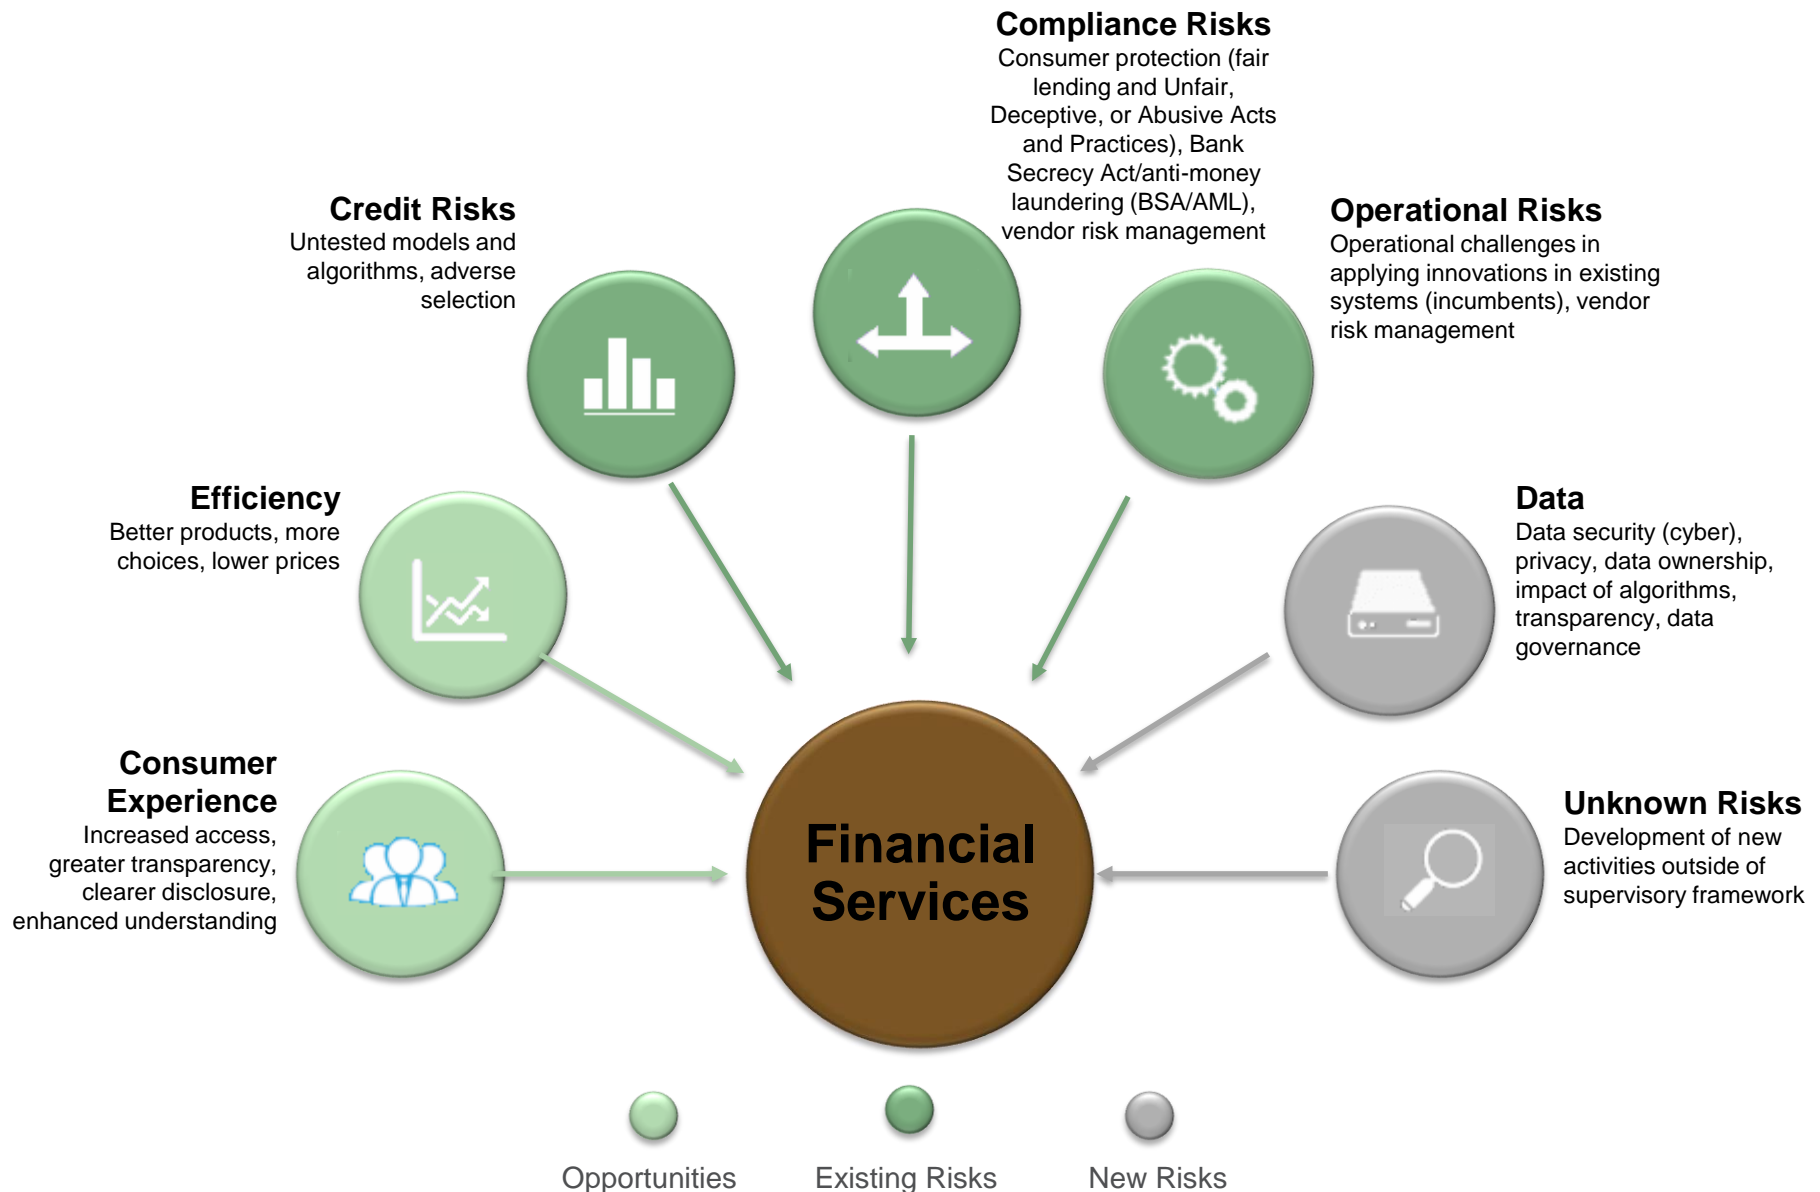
Compliance Risks
Consumer protection (fair lending and Unfair, Deceptive, or Abusive Acts and Practices), Bank Secrecy Act/anti-money laundering (BSA/AML), vendor risk management

Credit Risks
Untested models and algorithms, adverse selection

Operational Risks
Operational challenges in applying innovations in existing systems (incumbents), vendor risk management

Efficiency
Better products, more choices, lower prices

Data
Data security (cyber), privacy, data ownership, impact of algorithms, transparency, data governance

Consumer Experience
Increased access, greater transparency, clearer disclosure, enhanced understanding

Financial Services

Unknown Risks
Development of new activities outside of supervisory framework

Opportunities

Existing Risks

New Risks